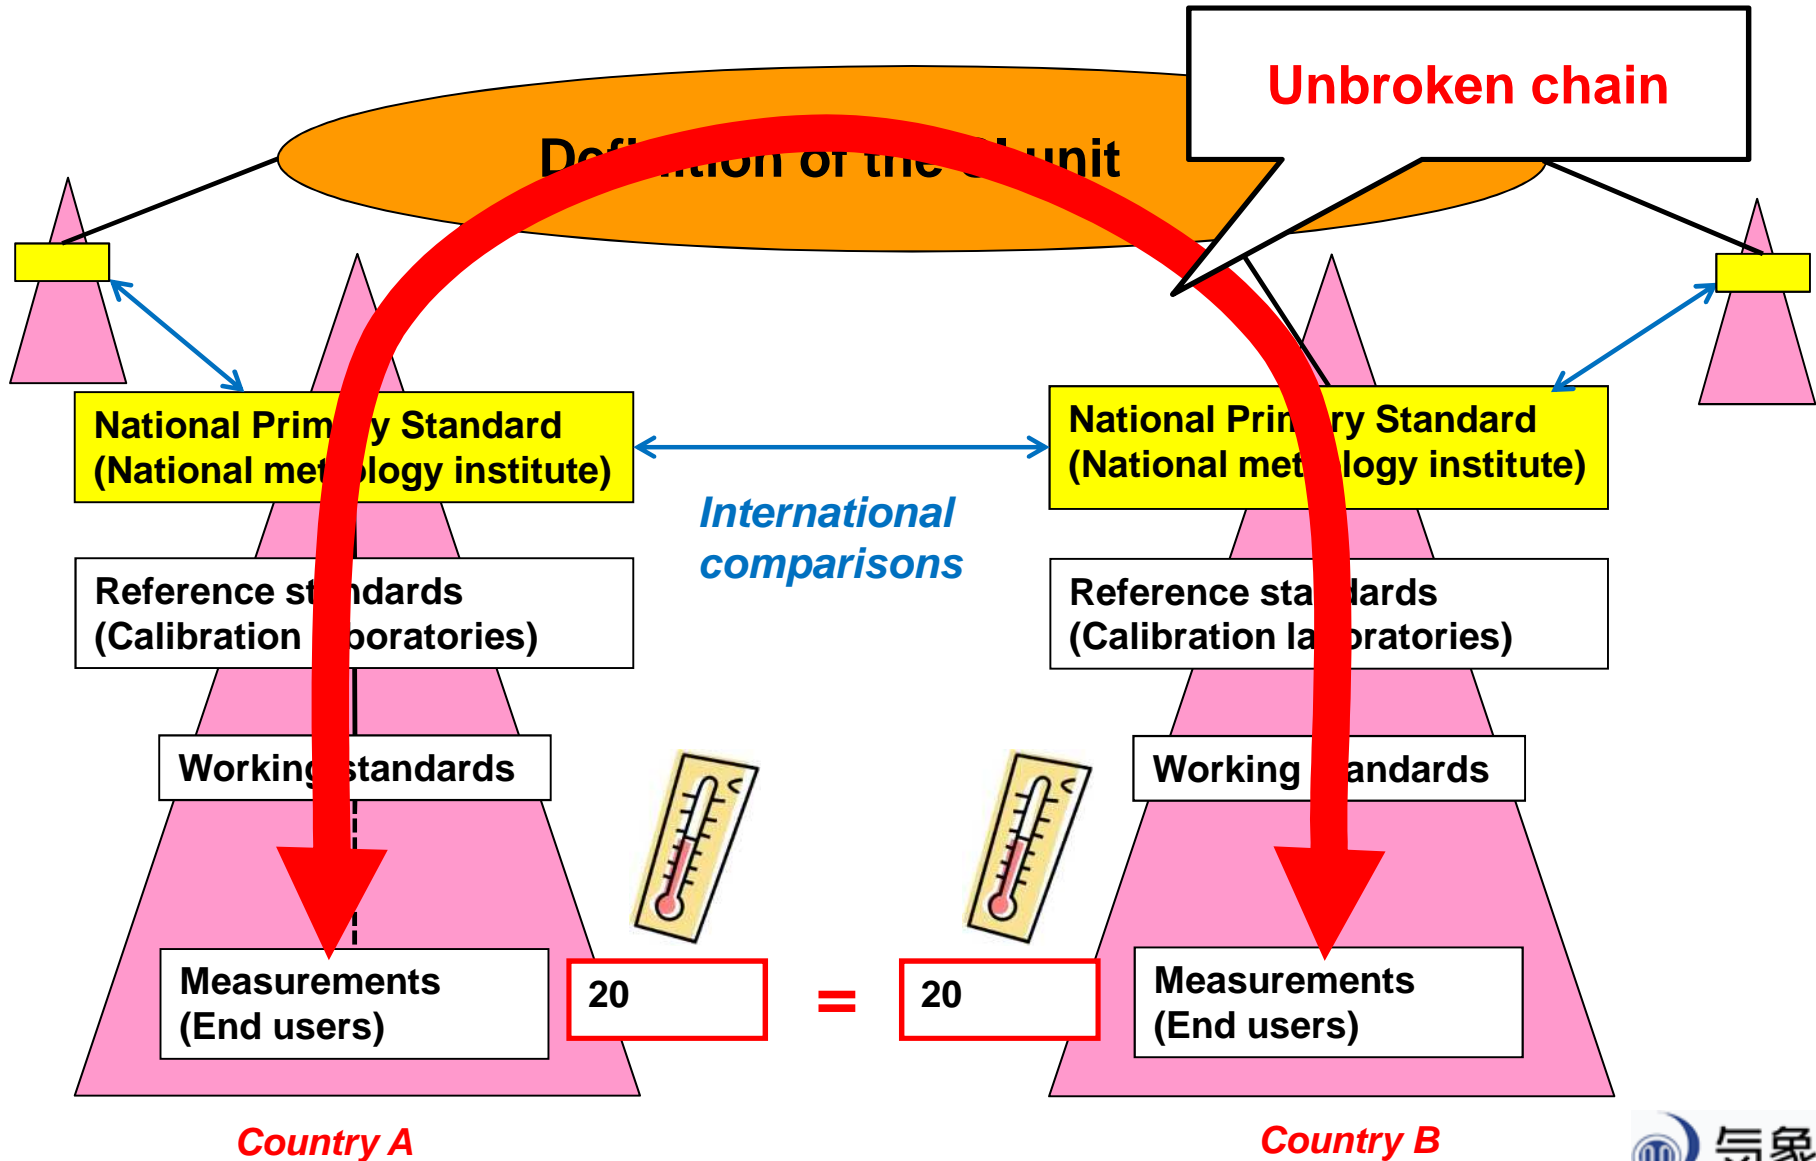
Unbroken chain

Def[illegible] unit

National Prim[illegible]y Standard (National met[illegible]logy institute)

National Prim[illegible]ry Standard (National met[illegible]logy institute)

International comparisons

Reference st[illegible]ndards (Calibration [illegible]boratories)

Reference sta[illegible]dards (Calibration la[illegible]ratories)

Working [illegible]standards

Working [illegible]andards

Measurements (End users)

20

=

20

Measurements (End users)

Country A

Country B

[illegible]